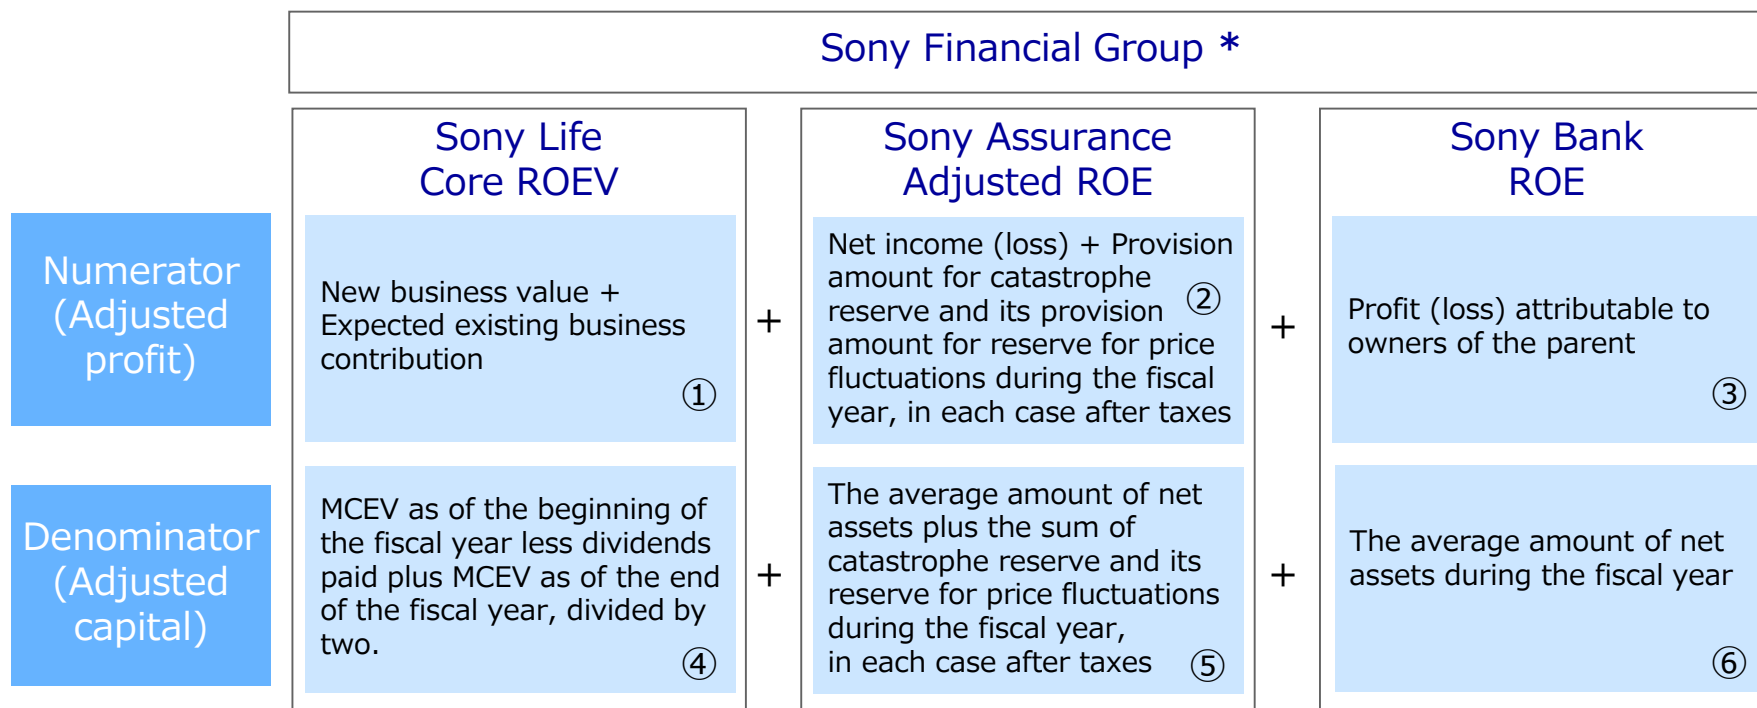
Sony Financial Group ＊

Sony Life
Core ROEV

Sony Assurance
Adjusted ROE

Sony Bank
ROE

Numerator
(Adjusted
profit)

New business value + Expected existing business contribution
①

+

Net income (loss) + Provision amount for catastrophe reserve and its provision amount for reserve for price fluctuations during the fiscal year, in each case after taxes
②

+

Profit (loss) attributable to owners of the parent
③

Denominator
(Adjusted
capital)

MCEV as of the beginning of the fiscal year less dividends paid plus MCEV as of the end of the fiscal year, divided by two.
④

+

The average amount of net assets plus the sum of catastrophe reserve and its reserve for price fluctuations during the fiscal year, in each case after taxes
⑤

+

The average amount of net assets during the fiscal year
⑥